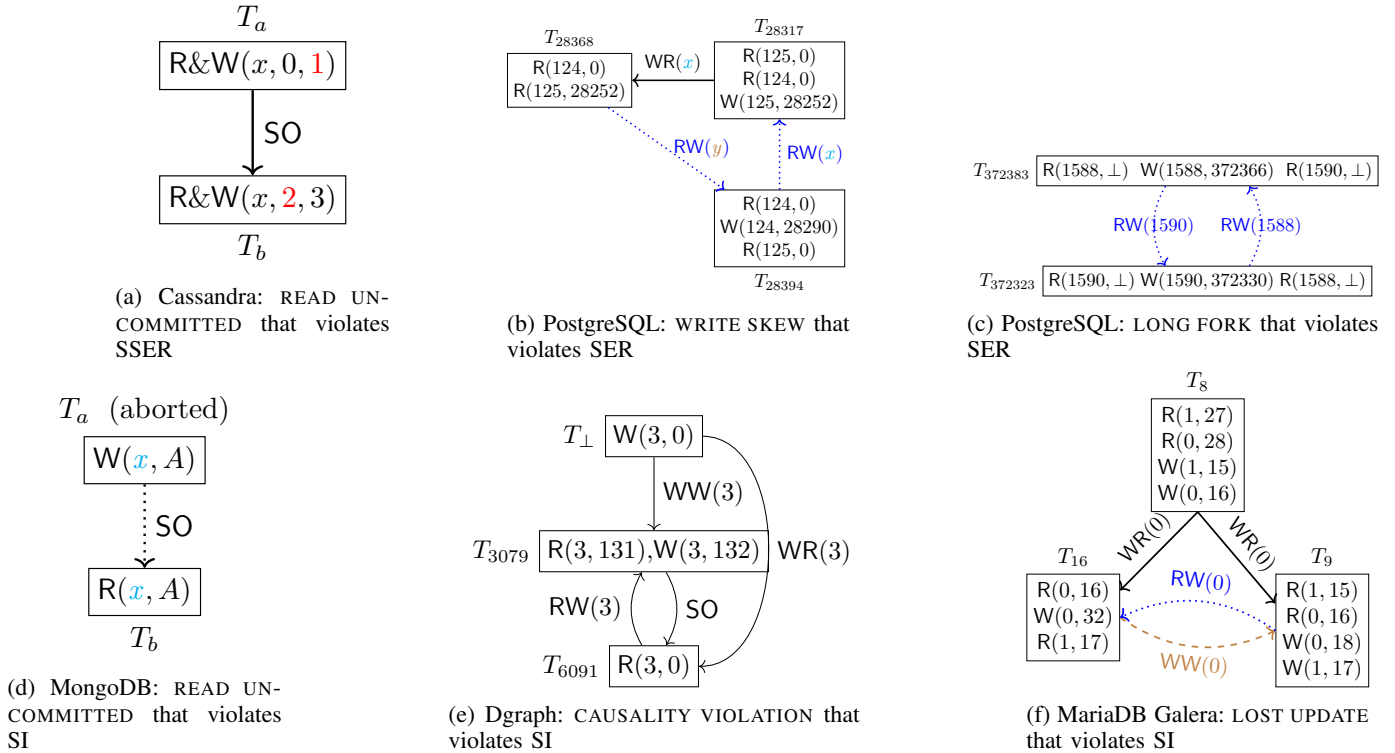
$T_a$

R&W$(x, 0, 1)$

SO

R&W$(x, 2, 3)$

$T_b$

(a) Cassandra: READ UNCOMMITTED that violates SSER

$T_{28368}$

R$(124, 0)$
R$(125, 28252)$

WR$(x)$

$T_{28317}$

R$(125, 0)$
R$(124, 0)$
W$(125, 28252)$

RW$(y)$

RW$(x)$

R$(124, 0)$
W$(124, 28290)$
R$(125, 0)$

$T_{28394}$

(b) PostgreSQL: WRITE SKEW that violates SER

$T_{372383}$ R$(1588, \bot)$ W$(1588, 372366)$ R$(1590, \bot)$

RW$(1590)$

RW$(1588)$

$T_{372323}$ R$(1590, \bot)$ W$(1590, 372330)$ R$(1588, \bot)$

(c) PostgreSQL: LONG FORK that violates SER

$T_a$ (aborted)

W$(x, A)$

SO

R$(x, A)$

$T_b$

(d) MongoDB: READ UNCOMMITTED that violates SI

$T_\bot$ W$(3, 0)$

WW$(3)$

$T_{3079}$ R$(3, 131)$,W$(3, 132)$

WR$(3)$

RW$(3)$

SO

$T_{6091}$ R$(3, 0)$

(e) Dgraph: CAUSALITY VIOLATION that violates SI

$T_8$

R$(1, 27)$
R$(0, 28)$
W$(1, 15)$
W$(0, 16)$

WR$(0)$

WR$(0)$

$T_{16}$

R$(0, 16)$
W$(0, 32)$
R$(1, 17)$

RW$(0)$

WW$(0)$

$T_9$

R$(1, 15)$
R$(0, 16)$
W$(0, 18)$
W$(1, 17)$

(f) MariaDB Galera: LOST UPDATE that violates SI